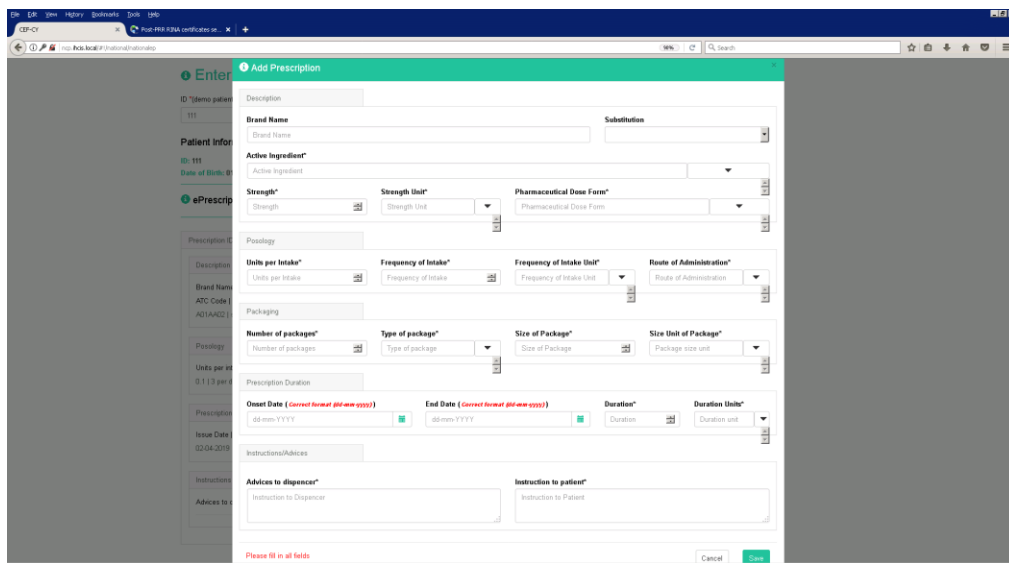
File Edit View History Bookmarks Tools Help

CEF-CY ×
Post-PRR RINA certificates se... ×
+

http://hcs.local/P/national/nationalep
90%
Search

Enter
ID *(demo patient
111
Patient Infor
ID: 111
Date of Birth: 01
ePrescrip
Prescription ID
Description
Brand Name
ATC Code
A01AA02
Posology
Units per int
0.1 | 3 per d
Prescription
Issue Date
02-04-2019
Instructions
Advices to c

Add Prescription

Description

Brand Name
Brand Name
Substitution

Active Ingredient*
Active Ingredient

Strength*
Strength
Strength Unit*
Strength Unit
Pharmaceutical Dose Form*
Pharmaceutical Dose Form

Posology

Units per Intake*
Units per Intake
Frequency of Intake*
Frequency of Intake
Frequency of Intake Unit*
Frequency of Intake Unit
Route of Administration*
Route of Administration

Packaging

Number of packages*
Number of packages
Type of package*
Type of package
Size of Package*
Size of Package
Size Unit of Package*
Package size unit

Prescription Duration

Onset Date ( Correct format (dd-mm-yyyy) )
dd-mm-YYYY
End Date ( Correct format (dd-mm-yyyy) )
dd-mm-YYYY
Duration*
Duration
Duration Units*
Duration unit

Instructions/Advices

Advices to dispencer*
Instruction to Dispencer
Instruction to patient*
Instruction to Patient

Please fill in all fields
Cancel
Save